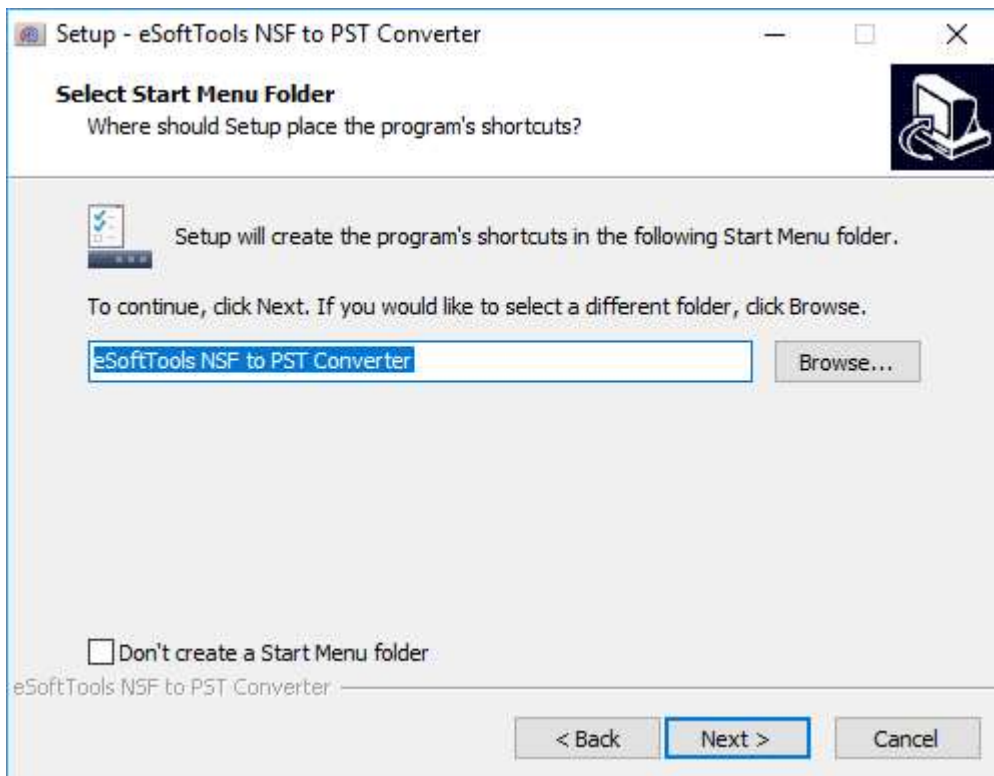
Setup - eSoftTools NSF to PST Converter

Select Start Menu Folder
Where should Setup place the program's shortcuts?

Setup will create the program's shortcuts in the following Start Menu folder.

To continue, click Next. If you would like to select a different folder, click Browse.

eSoftTools NSF to PST Converter

Browse...

Don't create a Start Menu folder

eSoftTools NSF to PST Converter

< Back

Next >

Cancel